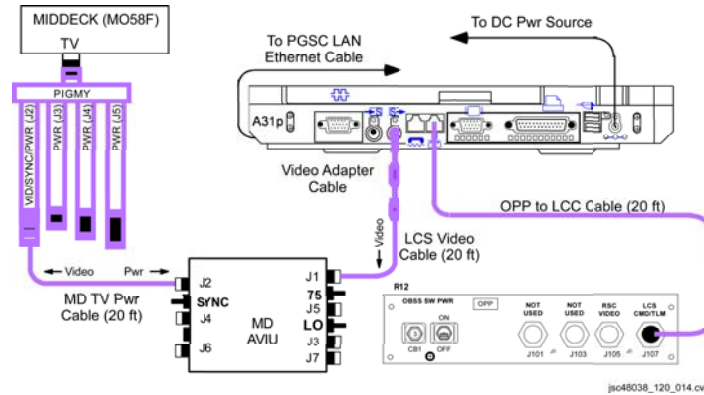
MIDDECK (MO58F)

TV

PIGMY

VID/SYNC/PWR (J2)

PWR (J3)

PWR (J4)

PWR (J5)

To PGSC LAN Ethernet Cable

To DC Pwr Source

A31p

Video Adapter Cable

OPP to LCC Cable (20 ft)

Video

LCS Video Cable (20 ft)

Video

Pwr

MD TV Pwr Cable (20 ft)

J2

SYNC

J4

J6

MD AVIU

J1

75

J5

LO

J3

J7

R12

OBSS SW PWR

ON

OFF

CB1

OPP

NOT USED

NOT USED

RSC VIDEO

LCS CMD/TLM

J101

J103

J105

J107

jsc48038_120_014.cv